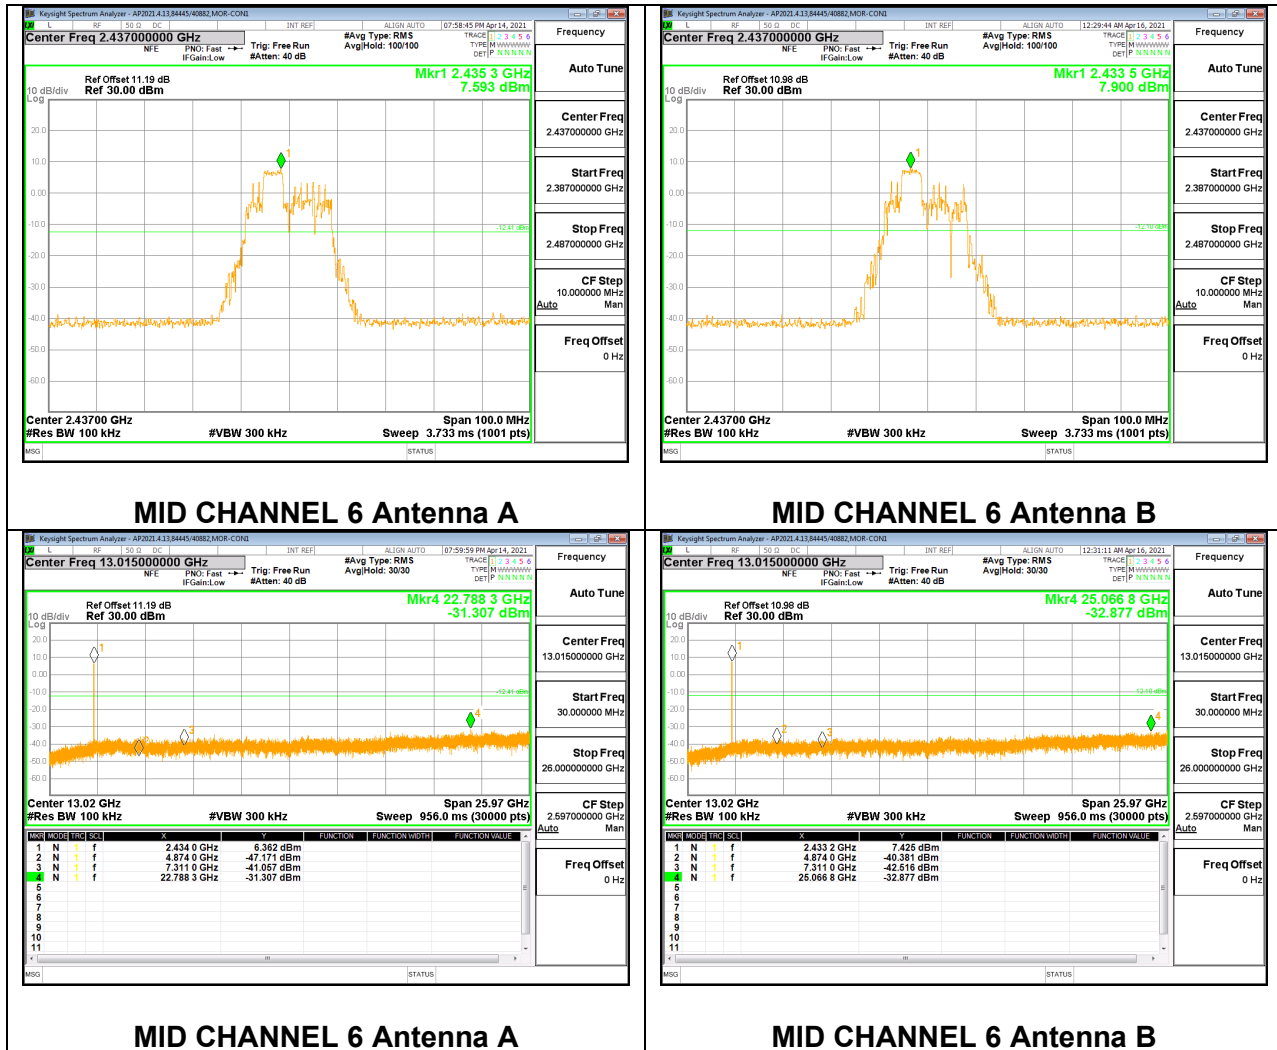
Keysight Spectrum Analyzer - AP2021.4.13,84445/40882,MOR-CON1
RF 50 Ω DC INT REF ALIGN AUTO 07:58:45 PM Apr14, 2021
Center Freq 2.437000000 GHz
NFE PNO: Fast IFGain:Low
Trig: Free Run #Atten: 40 dB
#Avg Type: RMS Avg|Hold: 100/100
TRACE 1 2 3 4 5 6 TYPE M WWWWW DET P NNNNN
Frequency
Auto Tune
Ref Offset 11.19 dB
10 dB/div Ref 30.00 dBm
Log
Mkr1 2.435 3 GHz
7.593 dBm
20.0
10.0
0.00
-10.0
-20.0
-30.0
-40.0
-50.0
-60.0
-12.41 dBm
Center Freq 2.437000000 GHz
Start Freq 2.387000000 GHz
Stop Freq 2.487000000 GHz
CF Step 10.000000 MHz Auto Man
Freq Offset 0 Hz
Center 2.43700 GHz
#Res BW 100 kHz
#VBW 300 kHz
Span 100.0 MHz
Sweep 3.733 ms (1001 pts)
MSG
STATUS

MID CHANNEL 6 Antenna A

Keysight Spectrum Analyzer - AP2021.4.13,84445/40882,MOR-CON1
RF 50 Ω DC INT REF ALIGN AUTO 12:29:44 AM Apr16, 2021
Center Freq 2.437000000 GHz
NFE PNO: Fast IFGain:Low
Trig: Free Run #Atten: 40 dB
#Avg Type: RMS Avg|Hold: 100/100
TRACE 1 2 3 4 5 6 TYPE M WWWWW DET P NNNNN
Frequency
Auto Tune
Ref Offset 10.98 dB
10 dB/div Ref 30.00 dBm
Log
Mkr1 2.433 5 GHz
7.900 dBm
20.0
10.0
0.00
-10.0
-20.0
-30.0
-40.0
-50.0
-60.0
-12.10 dBm
Center Freq 2.437000000 GHz
Start Freq 2.387000000 GHz
Stop Freq 2.487000000 GHz
CF Step 10.000000 MHz Auto Man
Freq Offset 0 Hz
Center 2.43700 GHz
#Res BW 100 kHz
#VBW 300 kHz
Span 100.0 MHz
Sweep 3.733 ms (1001 pts)
MSG
STATUS

MID CHANNEL 6 Antenna B

Keysight Spectrum Analyzer - AP2021.4.13,84445/40882,MOR-CON1
RF 50 Ω DC INT REF ALIGN AUTO 07:59:59 PM Apr14, 2021
Center Freq 13.015000000 GHz
NFE PNO: Fast IFGain:Low
Trig: Free Run #Atten: 40 dB
#Avg Type: RMS Avg|Hold: 30/30
TRACE 1 2 3 4 5 6 TYPE M WWWWW DET P NNNNN
Frequency
Auto Tune
Ref Offset 11.19 dB
10 dB/div Ref 30.00 dBm
Log
Mkr4 22.788 3 GHz
-31.307 dBm
20.0
10.0
0.00
-10.0
-20.0
-30.0
-40.0
-50.0
-60.0
-12.41 dBm
Center Freq 13.015000000 GHz
Start Freq 30.000000 MHz
Stop Freq 26.000000000 GHz
CF Step 2.597000000 GHz Auto Man
Freq Offset 0 Hz
Center 13.02 GHz
#Res BW 100 kHz
#VBW 300 kHz
Span 25.97 GHz
Sweep 956.0 ms (30000 pts)

| MKR | MODE | TRC | SCL | X | Y | FUNCTION | FUNCTION WIDTH | FUNCTION VALUE |
|---|---|---|---|---|---|---|---|---|
| 1 | N | 1 | f | 2.434 0 GHz | 6.362 dBm | | | |
| 2 | N | 1 | f | 4.874 0 GHz | -47.171 dBm | | | |
| 3 | N | 1 | f | 7.311 0 GHz | -41.057 dBm | | | |
| 4 | N | 1 | f | 22.788 3 GHz | -31.307 dBm | | | |
| 5 | | | | | | | | |
| 6 | | | | | | | | |
| 7 | | | | | | | | |
| 8 | | | | | | | | |
| 9 | | | | | | | | |
| 10 | | | | | | | | |
| 11 | | | | | | | | |

MSG
STATUS

MID CHANNEL 6 Antenna A

Keysight Spectrum Analyzer - AP2021.4.13,84445/40882,MOR-CON1
RF 50 Ω DC INT REF ALIGN AUTO 12:31:11 AM Apr16, 2021
Center Freq 13.015000000 GHz
NFE PNO: Fast IFGain:Low
Trig: Free Run #Atten: 40 dB
#Avg Type: RMS Avg|Hold: 30/30
TRACE 1 2 3 4 5 6 TYPE M WWWWW DET P NNNNN
Frequency
Auto Tune
Ref Offset 10.98 dB
10 dB/div Ref 30.00 dBm
Log
Mkr4 25.066 8 GHz
-32.877 dBm
20.0
10.0
0.00
-10.0
-20.0
-30.0
-40.0
-50.0
-60.0
-12.10 dBm
Center Freq 13.015000000 GHz
Start Freq 30.000000 MHz
Stop Freq 26.000000000 GHz
CF Step 2.597000000 GHz Auto Man
Freq Offset 0 Hz
Center 13.02 GHz
#Res BW 100 kHz
#VBW 300 kHz
Span 25.97 GHz
Sweep 956.0 ms (30000 pts)

| MKR | MODE | TRC | SCL | X | Y | FUNCTION | FUNCTION WIDTH | FUNCTION VALUE |
|---|---|---|---|---|---|---|---|---|
| 1 | N | 1 | f | 2.433 2 GHz | 7.425 dBm | | | |
| 2 | N | 1 | f | 4.874 0 GHz | -40.381 dBm | | | |
| 3 | N | 1 | f | 7.311 0 GHz | -42.516 dBm | | | |
| 4 | N | 1 | f | 25.066 8 GHz | -32.877 dBm | | | |
| 5 | | | | | | | | |
| 6 | | | | | | | | |
| 7 | | | | | | | | |
| 8 | | | | | | | | |
| 9 | | | | | | | | |
| 10 | | | | | | | | |
| 11 | | | | | | | | |

MSG
STATUS

MID CHANNEL 6 Antenna B